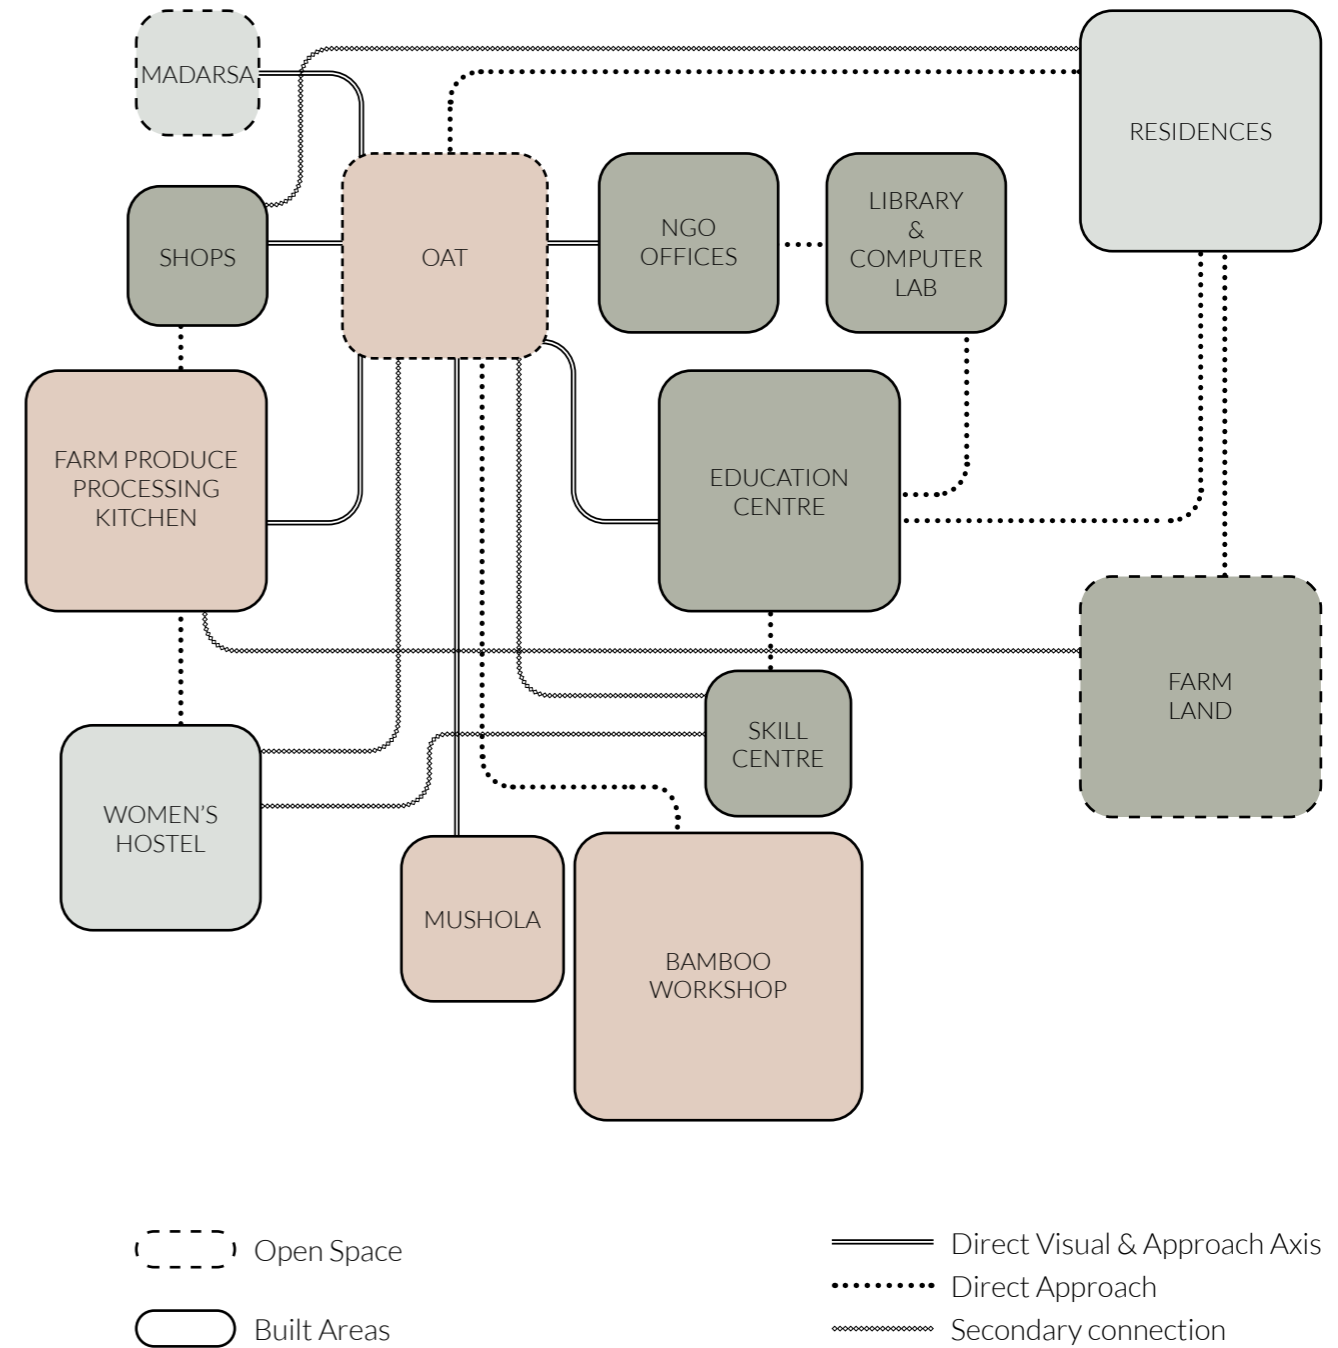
MADARSA

RESIDENCES

SHOPS

OAT

NGO OFFICES

LIBRARY & COMPUTER LAB

FARM PRODUCE PROCESSING KITCHEN

EDUCATION CENTRE

FARM LAND

SKILL CENTRE

WOMEN'S HOSTEL

MUSHOLA

BAMBOO WORKSHOP

Open Space

Built Areas

Direct Visual & Approach Axis

Direct Approach

Secondary connection